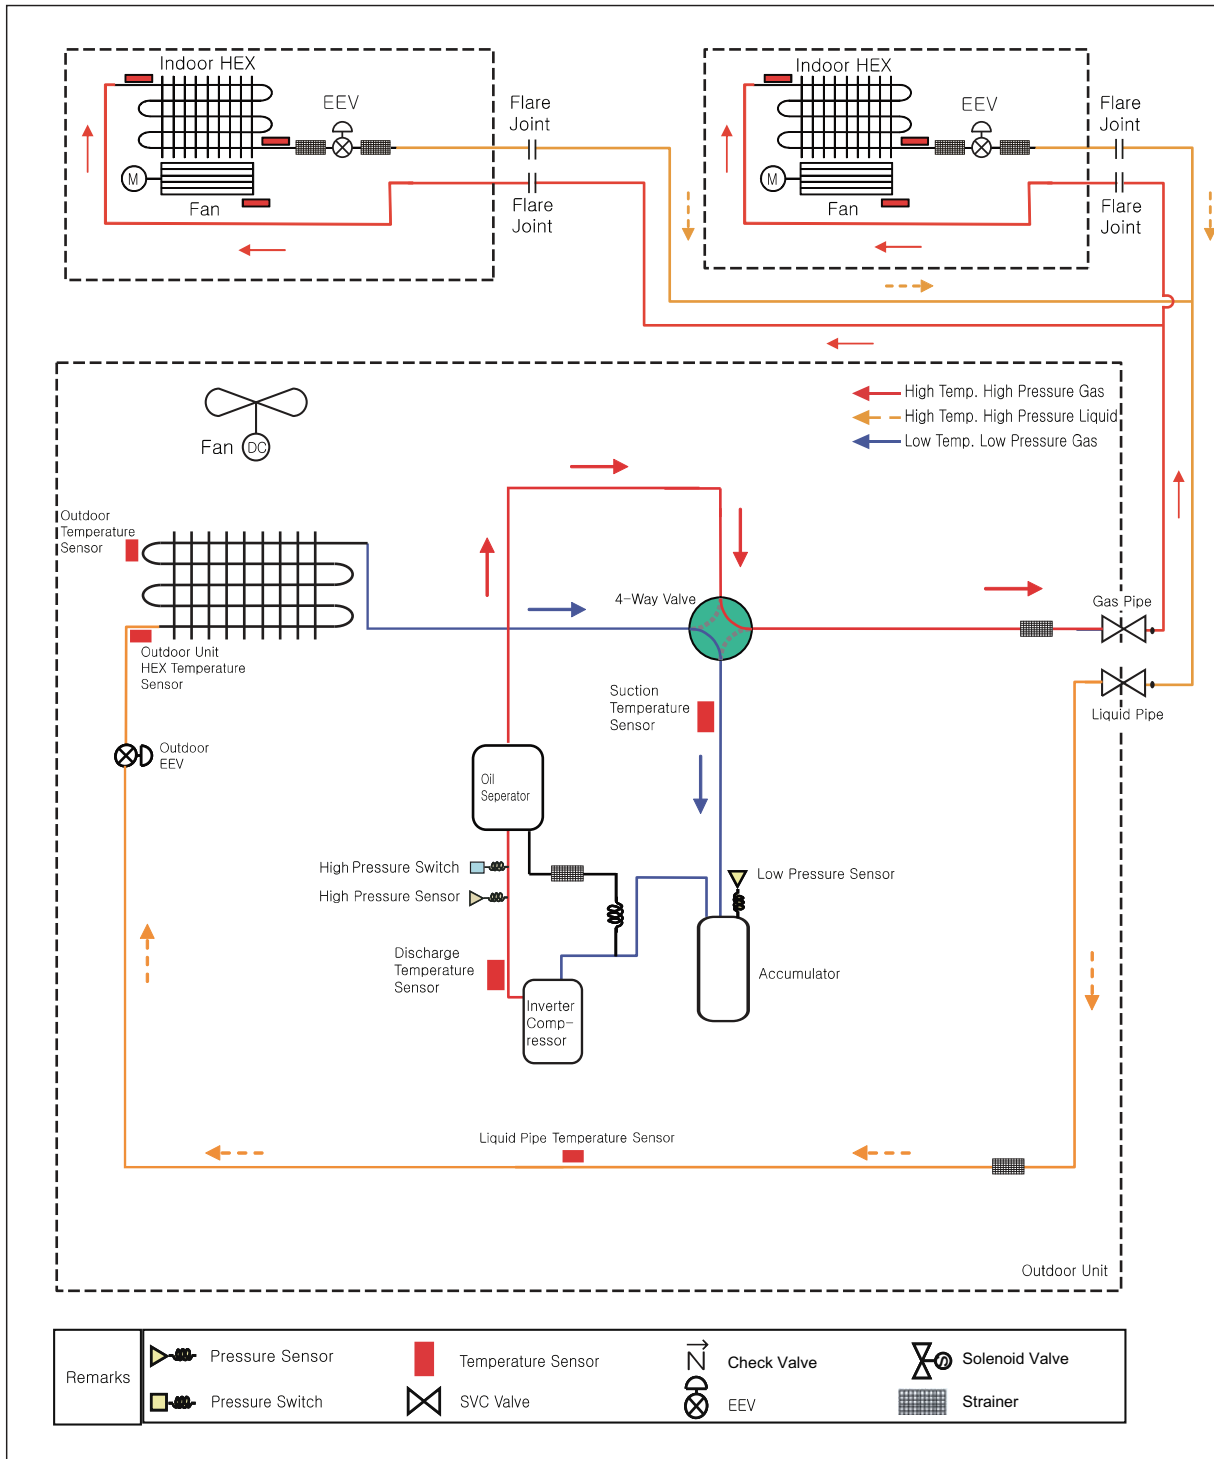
Indoor HEX
EEV
M
Fan
Flare Joint
Flare Joint

Indoor HEX
EEV
M
Fan
Flare Joint
Flare Joint

High Temp. High Pressure Gas
High Temp. High Pressure Liquid
Low Temp. Low Pressure Gas

Fan
DC

Outdoor Temperature Sensor
Outdoor Unit HEX Temperature Sensor
4-Way Valve
Gas Pipe
Liquid Pipe
Suction Temperature Sensor
Outdoor EEV
Oil Seperator
High Pressure Switch
High Pressure Sensor
Low Pressure Sensor
Accumulator
Discharge Temperature Sensor
Inverter Comp-ressor
Liquid Pipe Temperature Sensor
Outdoor Unit

| Remarks | Pressure Sensor | Temperature Sensor | Check Valve | Solenoid Valve |
|---|---|---|---|---|
| | Pressure Switch | SVC Valve | EEV | Strainer |